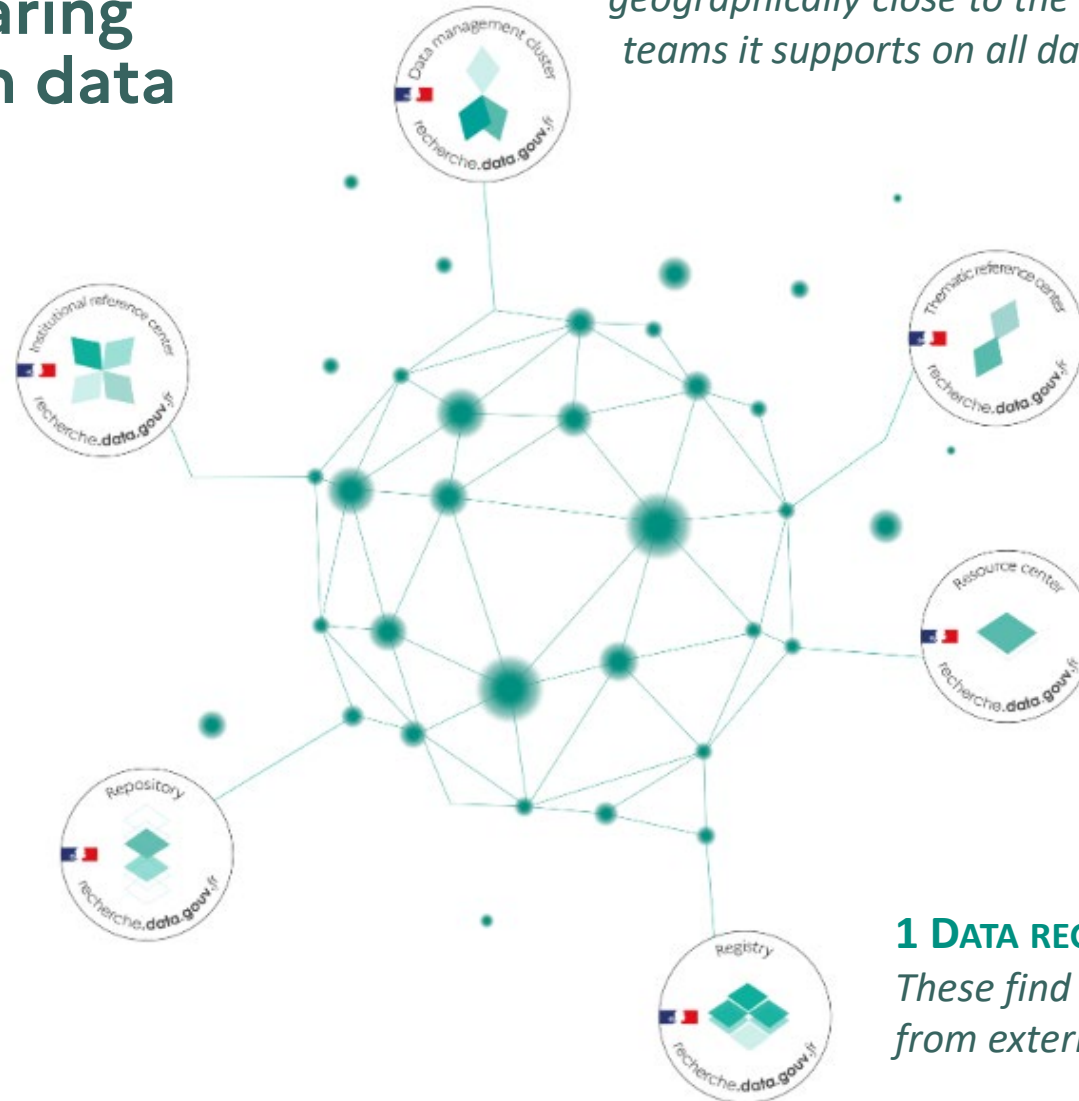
aring
n data

geographically close to the
teams it supports on all da

Data management cluster
recherche.data.gouv.fr

Institutional reference center
recherche.data.gouv.fr

Thematic reference center
recherche.data.gouv.fr

Resource center
recherche.data.gouv.fr

Repository
recherche.data.gouv.fr

Registry
recherche.data.gouv.fr

1 DATA REG
These find
from exter